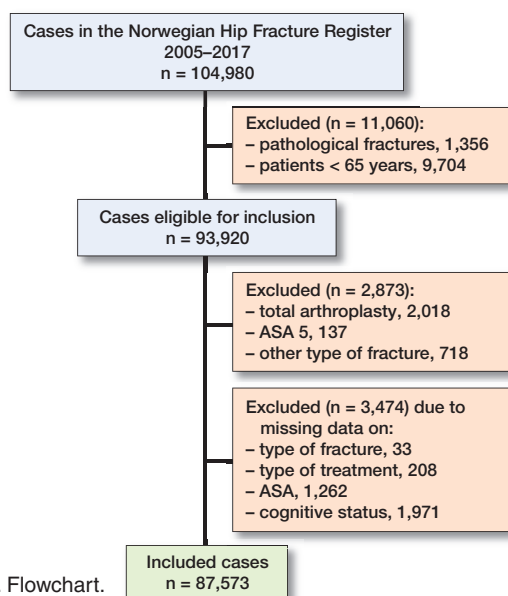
Cases in the Norwegian Hip Fracture Register
2005–2017
n = 104,980

Excluded (n = 11,060):
– pathological fractures, 1,356
– patients < 65 years, 9,704

Cases eligible for inclusion
n = 93,920

Excluded (n = 2,873):
– total arthroplasty, 2,018
– ASA 5, 137
– other type of fracture, 718

Excluded (n = 3,474) due to missing data on:
– type of fracture, 33
– type of treatment, 208
– ASA, 1,262
– cognitive status, 1,971

Flowchart.

Included cases
n = 87,573